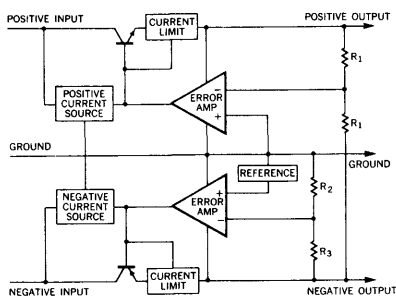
POSITIVE INPUT
CURRENT LIMIT
POSITIVE OUTPUT
$R_1$
POSITIVE CURRENT SOURCE
ERROR AMP
−
+
$R_1$
GROUND
GROUND
REFERENCE
NEGATIVE CURRENT SOURCE
+
ERROR AMP
−
$R_2$
$R_3$
CURRENT LIMIT
NEGATIVE INPUT
NEGATIVE OUTPUT